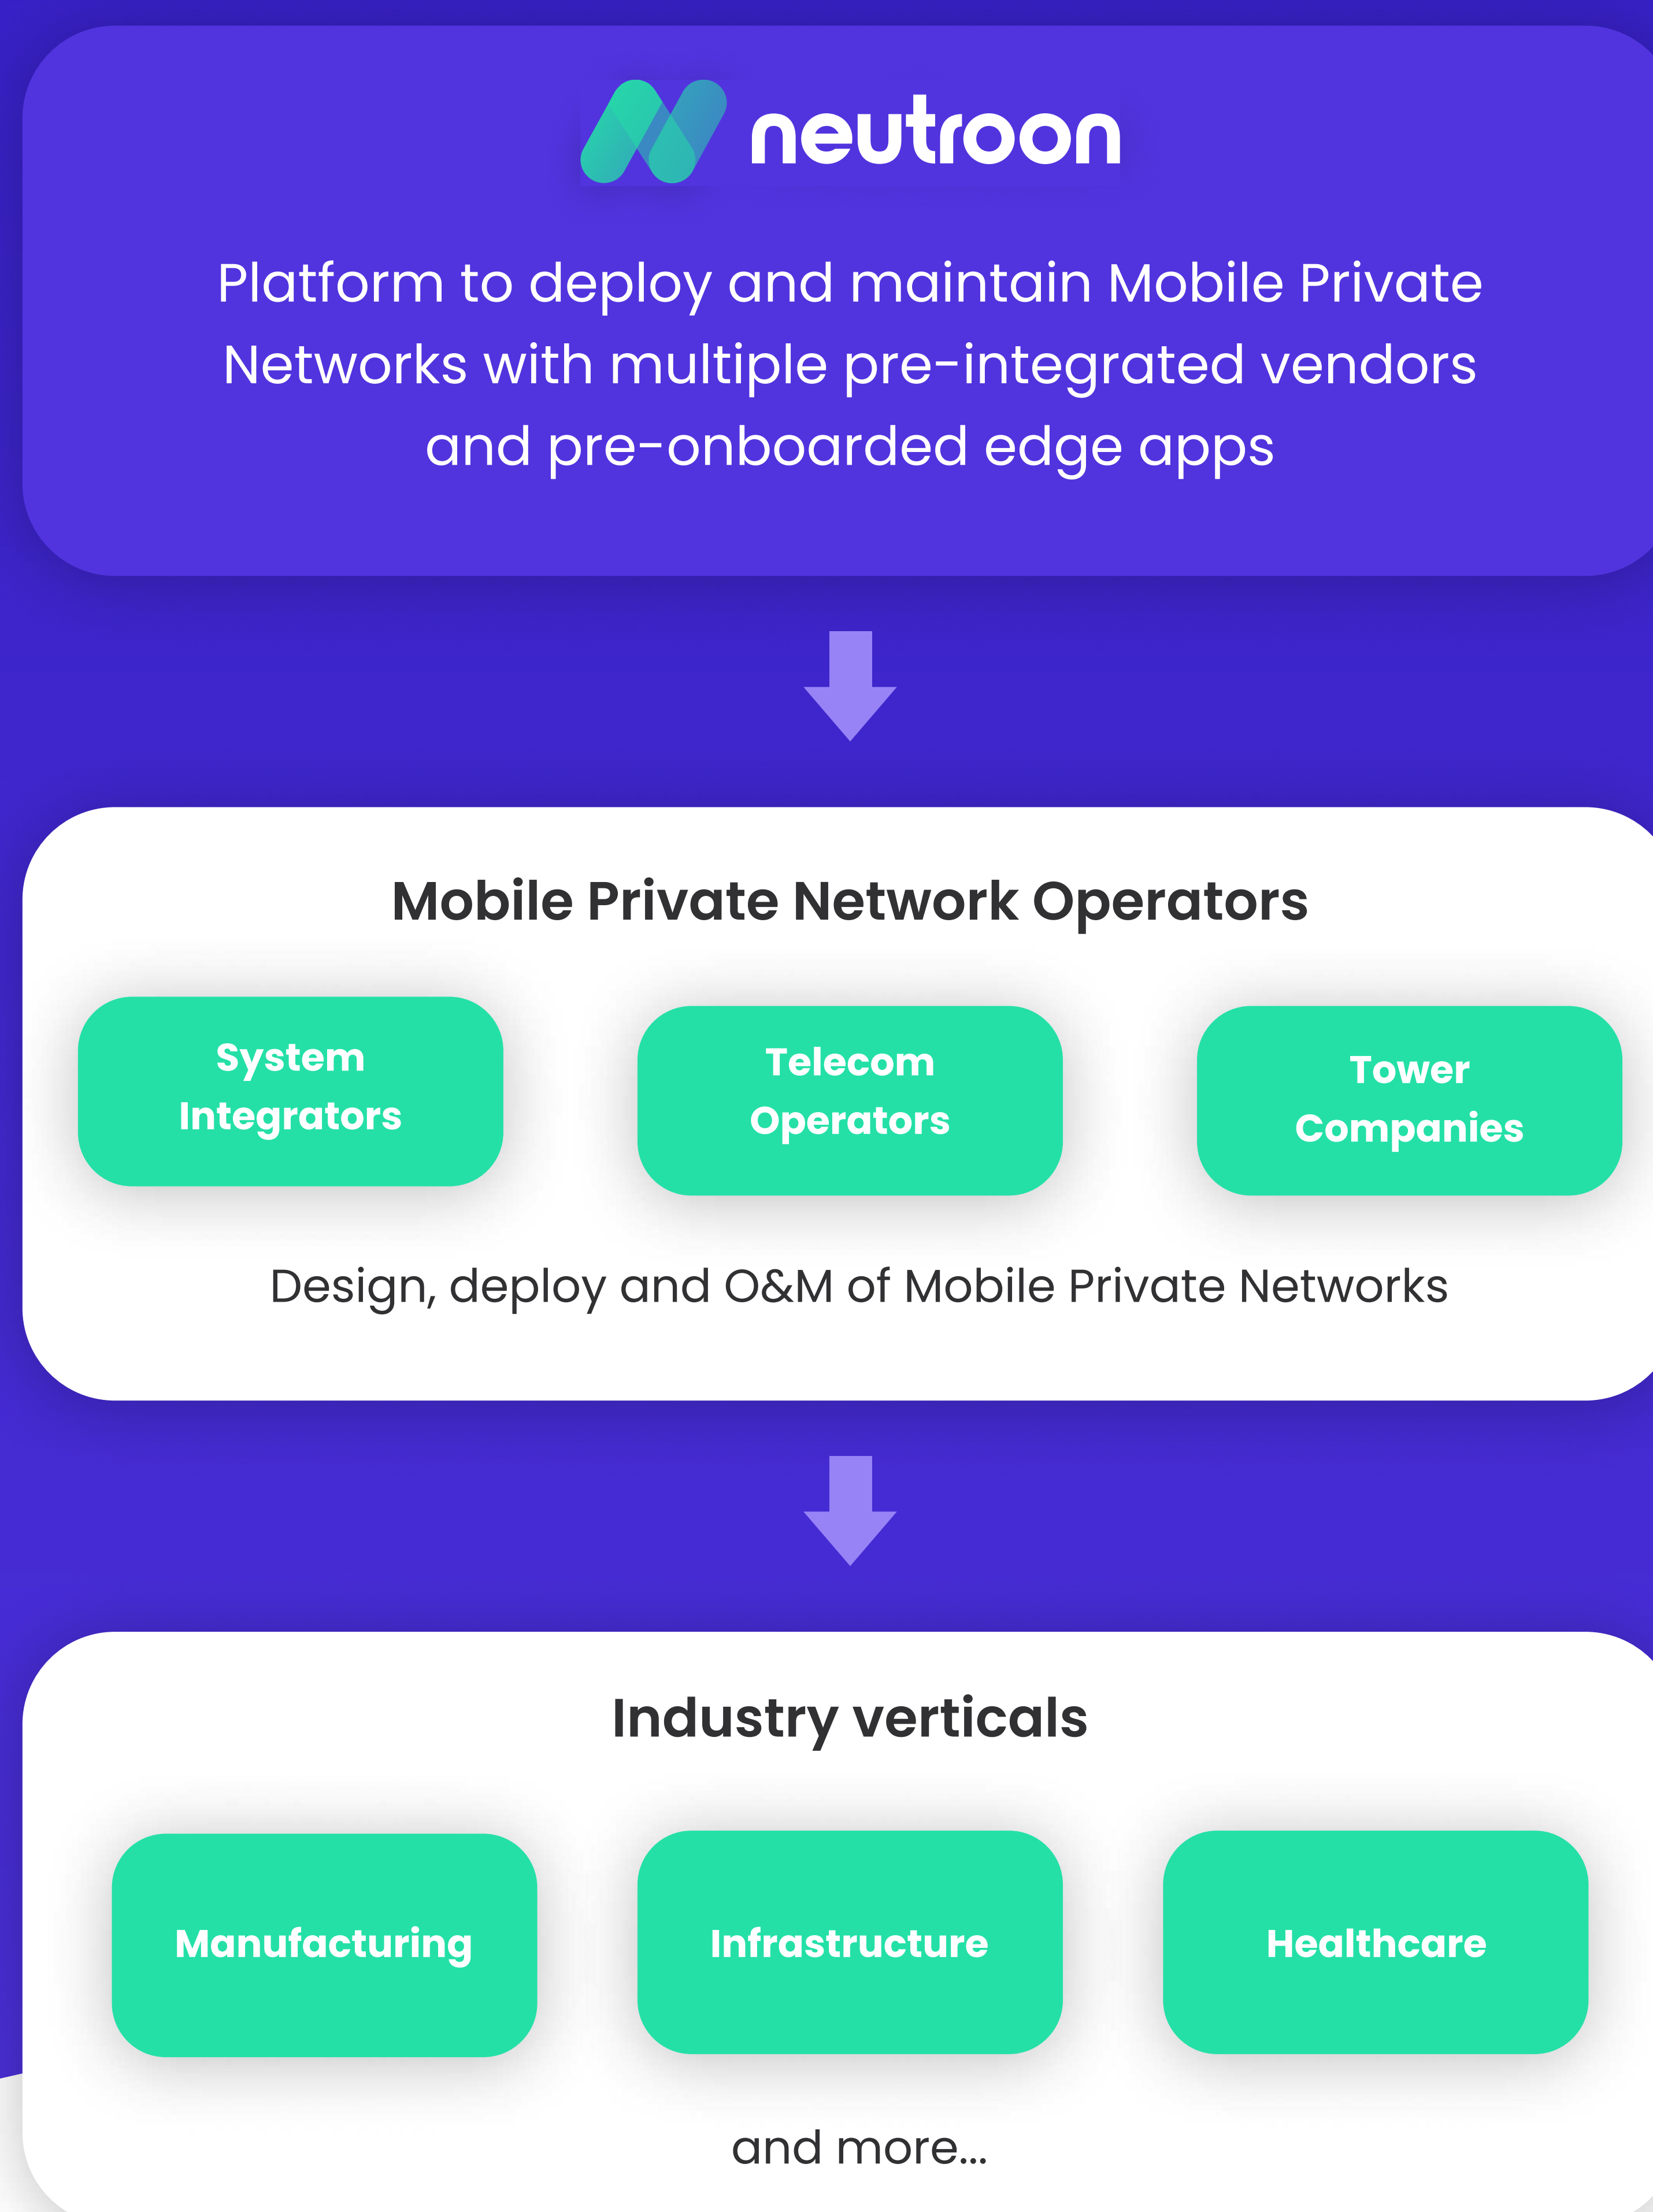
neutroon

Platform to deploy and maintain Mobile Private Networks with multiple pre-integrated vendors and pre-onboarded edge apps

Mobile Private Network Operators

System Integrators

Telecom Operators

Tower Companies

Design, deploy and O&M of Mobile Private Networks

Industry verticals

Manufacturing

Infrastructure

Healthcare

and more...